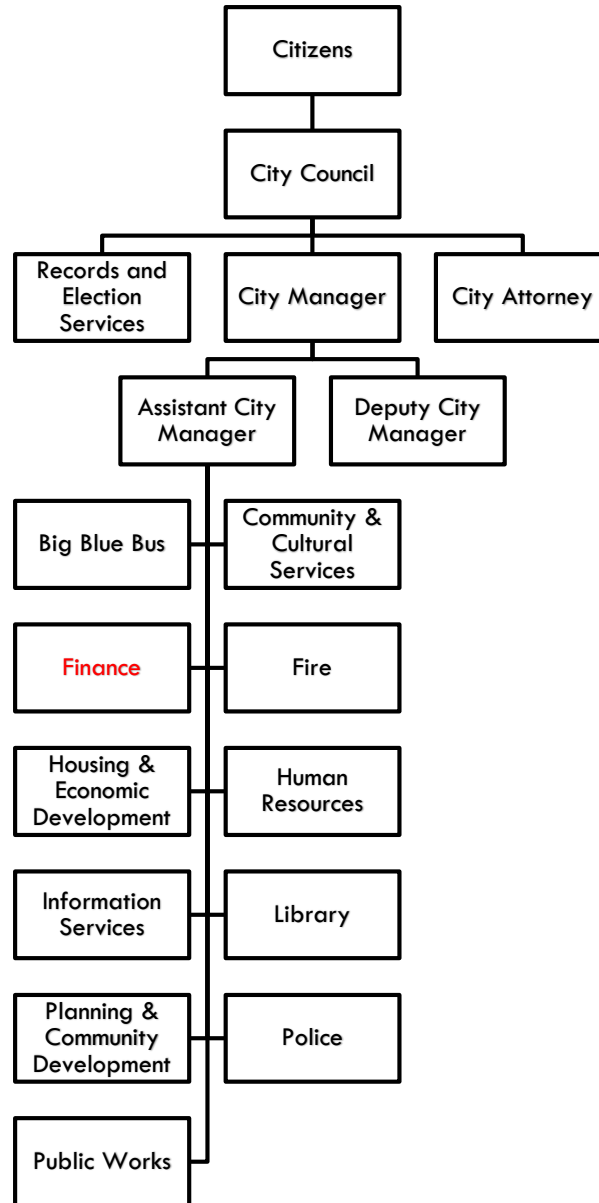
Citizens

City Council

Records and Election Services

City Manager

City Attorney

Assistant City Manager

Deputy City Manager

Big Blue Bus

Community & Cultural Services

Finance

Fire

Housing & Economic Development

Human Resources

Information Services

Library

Planning & Community Development

Police

Public Works